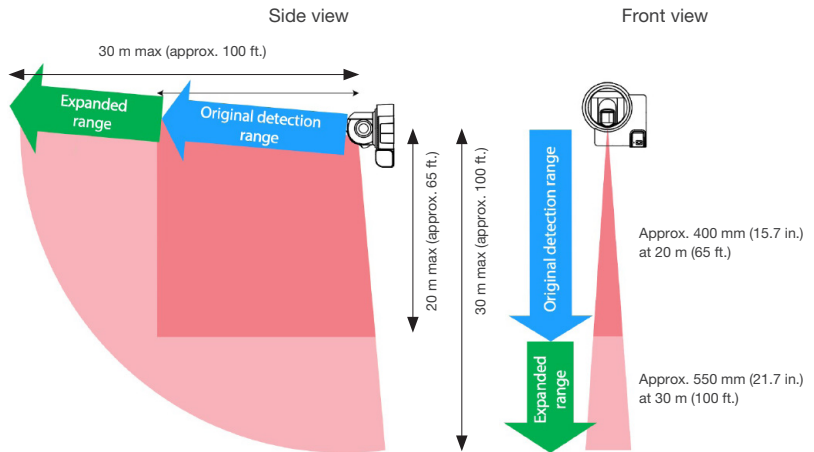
Side view

Front view

30 m max (approx. 100 ft.)

Expanded range

Original detection range

20 m max (approx. 65 ft.)

30 m max (approx. 100 ft.)

Original detection range

Expanded range

Approx. 400 mm (15.7 in.) at 20 m (65 ft.)

Approx. 550 mm (21.7 in.) at 30 m (100 ft.)